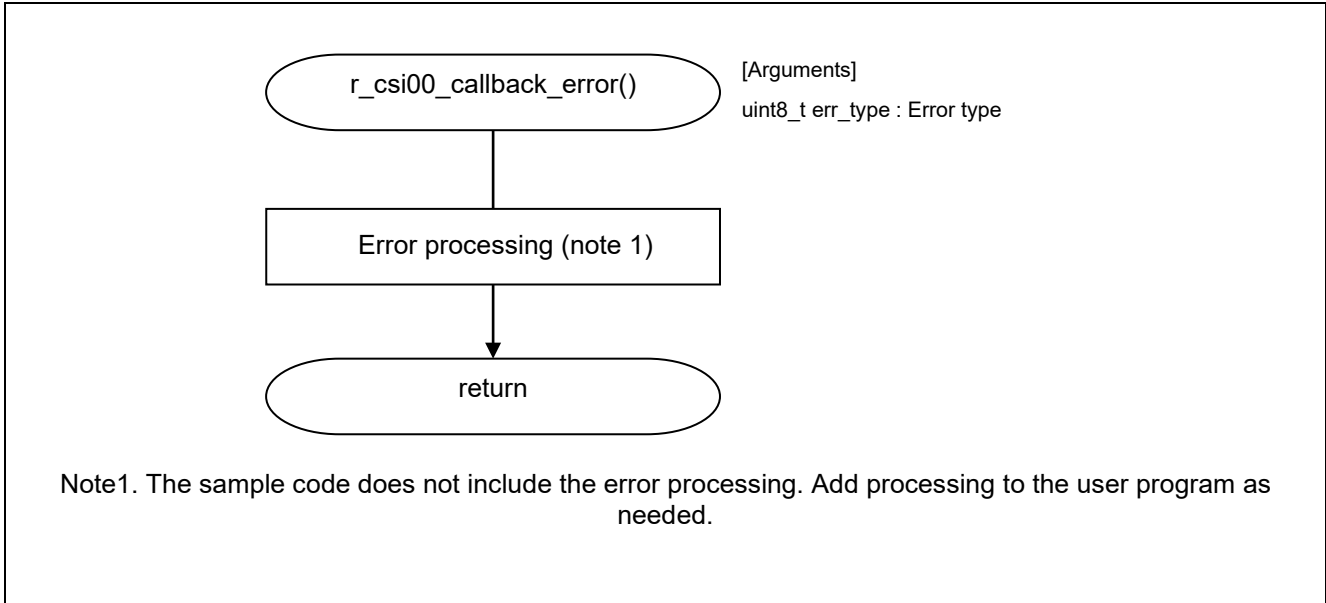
r_csi00_callback_error()

[Arguments]

uint8_t err_type : Error type

Error processing (note 1)

return

Note1. The sample code does not include the error processing. Add processing to the user program as needed.